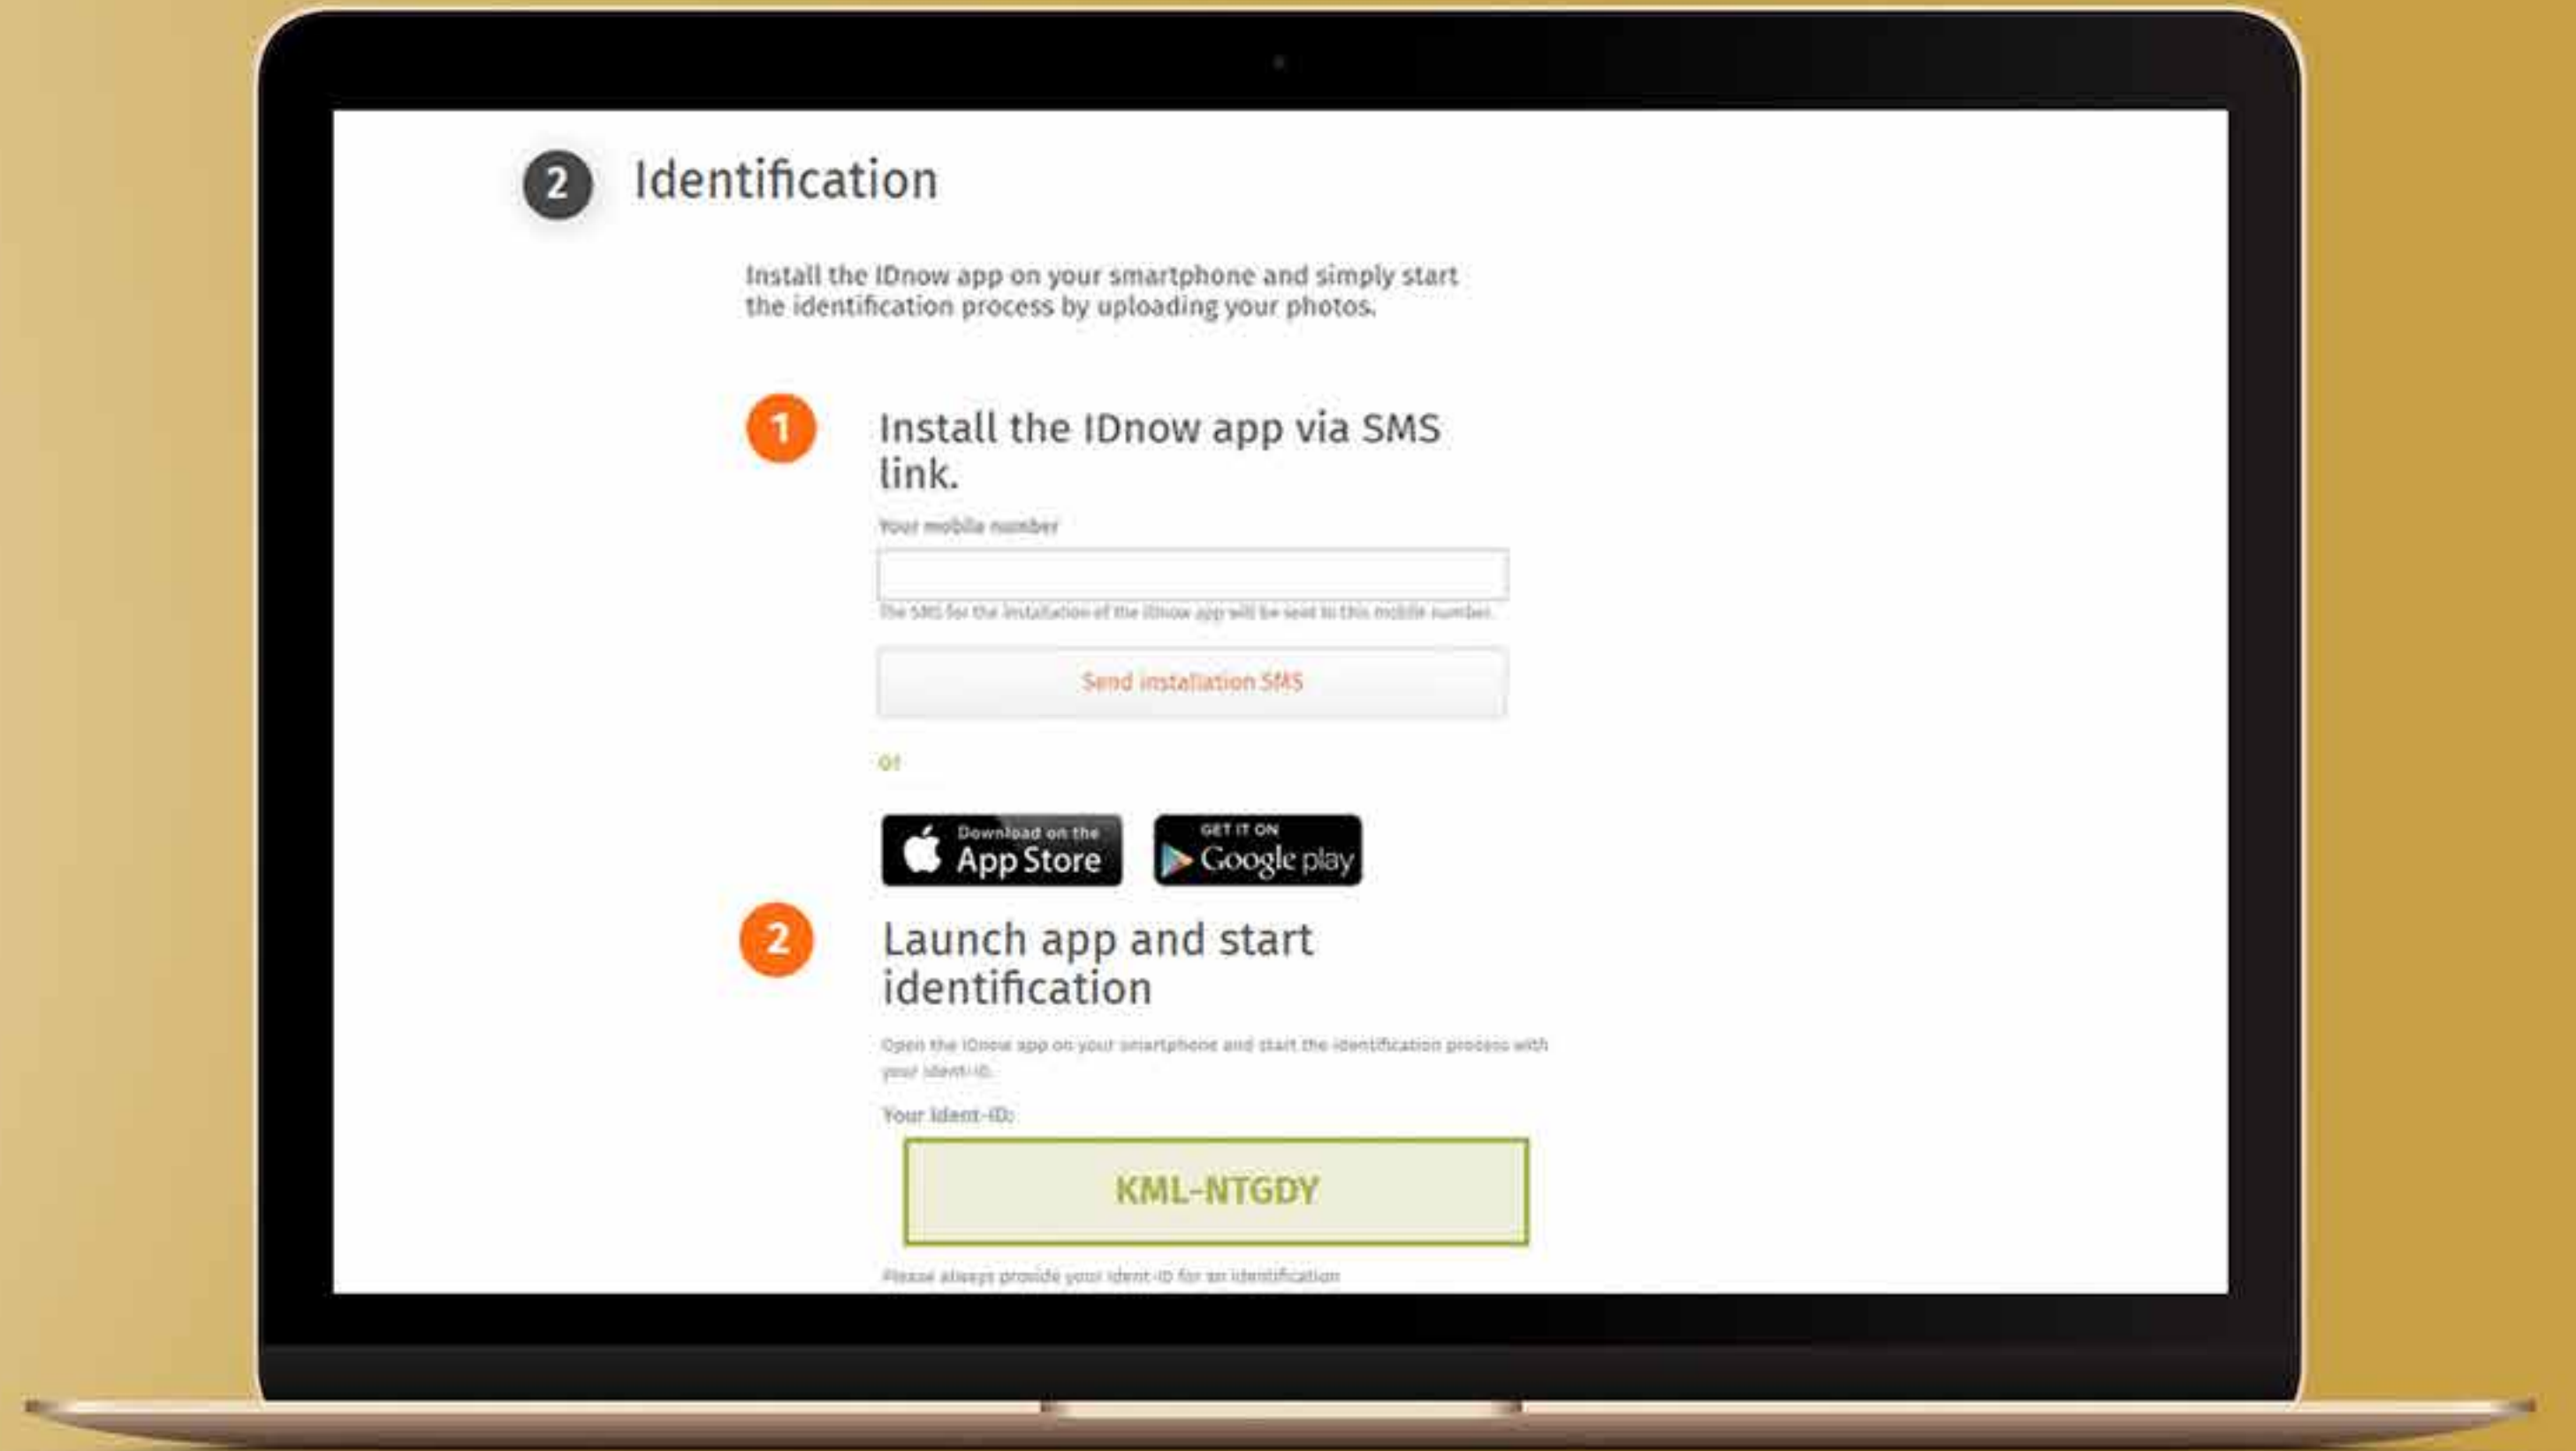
2 Identification

Install the IDnow app on your smartphone and simply start the identification process by uploading your photos.

1 Install the IDnow app via SMS link.

Your mobile number

The SMS for the installation of the IDnow app will be sent to this mobile number.

Send installation SMS

or

Download on the App Store

GET IT ON Google play

2 Launch app and start identification

Open the IDnow app on your smartphone and start the identification process with your Ident-ID.

Your Ident-ID:

KML-NTGDY

Please always provide your Ident-ID for an identification